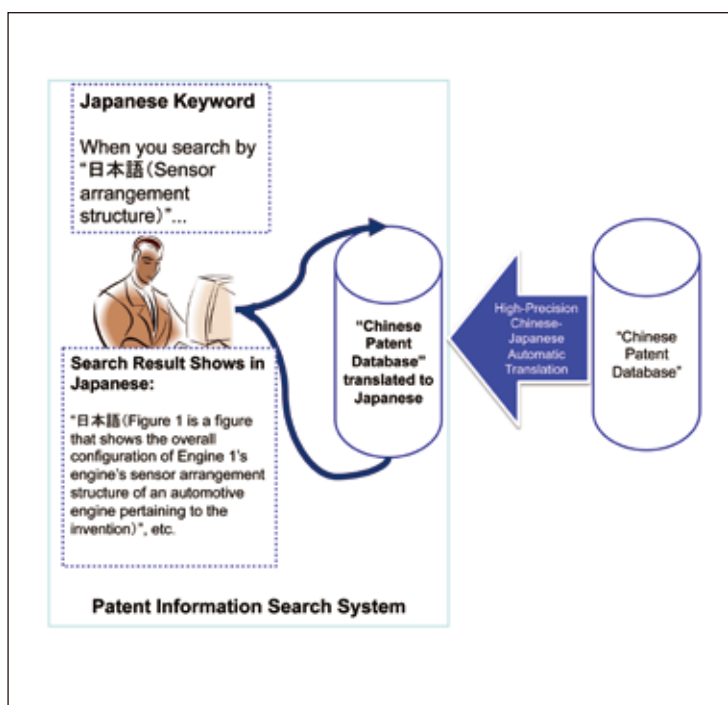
Japanese Keyword

When you search by "日本語(Sensor arrangement structure)"...

Search Result Shows in Japanese:

"日本語(Figure 1 is a figure that shows the overall configuration of Engine 1's engine's sensor arrangement structure of an automotive engine pertaining to the invention)", etc.

Patent Information Search System

"Chinese Patent Database" translated to Japanese

High-Precision Chinese-Japanese Automatic Translation

"Chinese Patent Database"